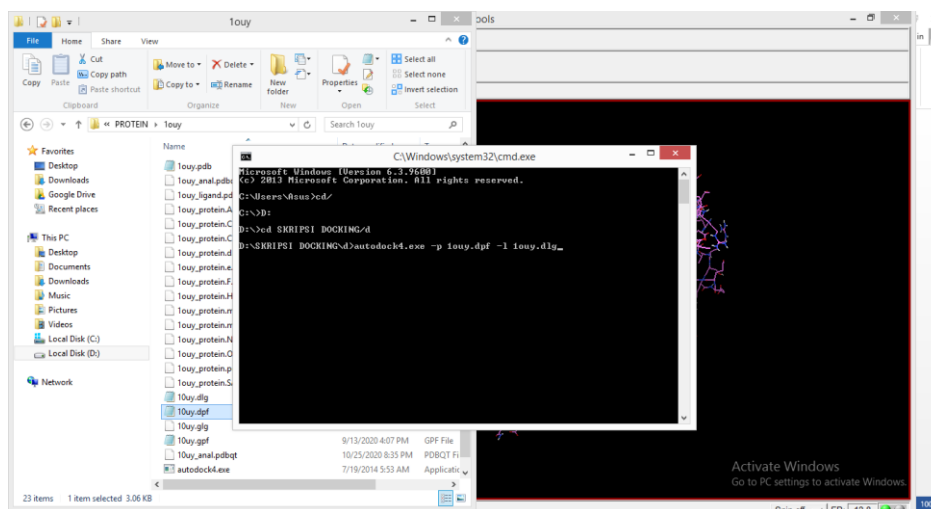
1ouy

File Home Share View

Cut
Copy path
Paste shortcut
Copy Paste
Clipboard

Move to Delete
Copy to Rename
Organize

New folder
New

Properties
Open

Select all
Select none
Invert selection
Select

« PROTEIN › 1ouy

Search 1ouy

Favorites
Desktop
Downloads
Google Drive
Recent places

This PC
Desktop
Documents
Downloads
Music
Pictures
Videos
Local Disk (C:)
Local Disk (D:)

Network

Name
1ouy.pdb
1ouy_anal.pdbq
1ouy_ligand.pd
1ouy_protein.A
1ouy_protein.C
1ouy_protein.C
1ouy_protein.d
1ouy_protein.e
1ouy_protein.F
1ouy_protein.H
1ouy_protein.m
1ouy_protein.m
1ouy_protein.N
1ouy_protein.O
1ouy_protein.p
1ouy_protein.S
10uy.dlg
10uy.dpf
10uy.glg
10uy.gpf 9/13/2020 4:07 PM GPF File
10uy_anal.pdbqt 10/25/2020 8:35 PM PDBQT Fi
autodock4.exe 7/19/2014 5:53 AM Applicatio

23 items 1 item selected 3.06 KB

C:\Windows\system32\cmd.exe

Microsoft Windows [Version 6.3.9600]
(c) 2013 Microsoft Corporation. All rights reserved.

C:\Users\Asus>cd/

C:\>D:

D:\>cd SKRIPSI DOCKING/d

D:\SKRIPSI DOCKING\d>autodock4.exe -p 1ouy.dpf -l 1ouy.dlg_

ools

Activate Windows
Go to PC settings to activate Windows.